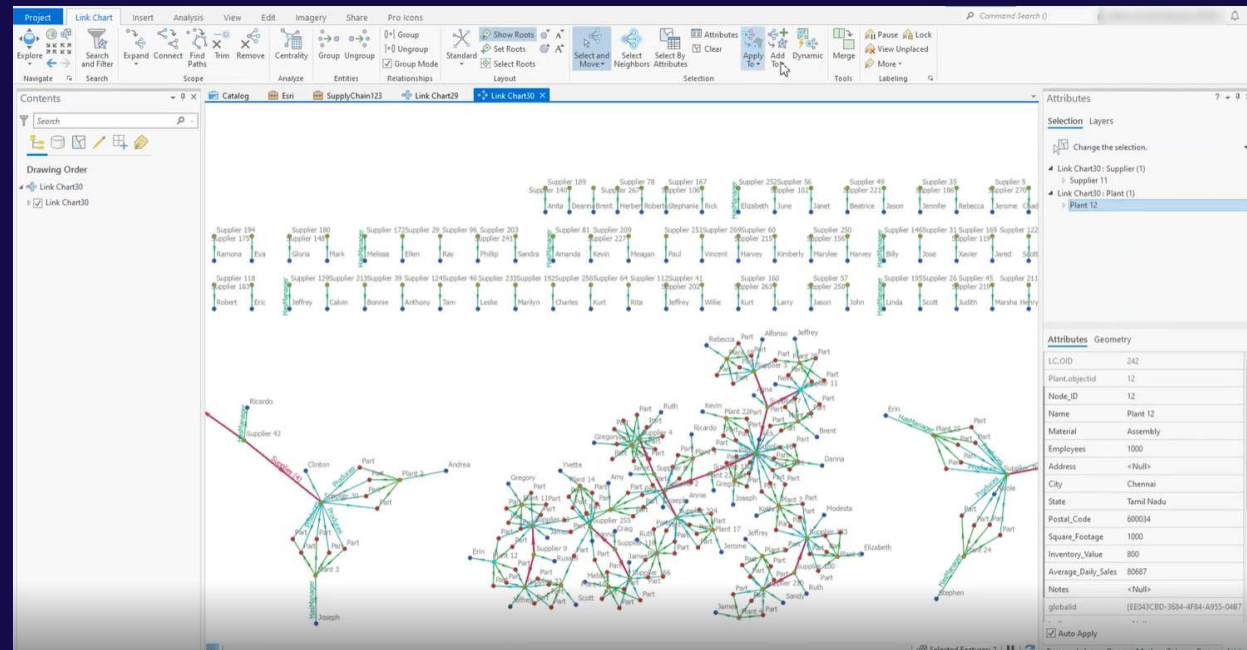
Project Link Chart Insert Analysis View Edit Imagery Share Pro Icons

Command Search ()

Explore Search and Filter Expand Connect Find Paths Trim Remove Centrality Group Ungroup Group Ungroup Group Mode Standard Show Roots Set Roots Select Roots Select and Move Select Neighbors Select By Attributes Attributes Clear Apply To Add To Dynamic Merge Pause Lock View Unplaced More

Navigate Search Scope Analyze Entities Relationships Layout Selection Tools Labeling

Contents

Search

Drawing Order

Link Chart30

Link Chart30

Catalog Esri SupplyChain123 Link Chart29 Link Chart30

Supplier 189 Supplier 140 Supplier 78 Supplier 267 Supplier 167 Supplier 100 Supplier 252 Supplier 56 Supplier 102 Supplier 49 Supplier 221 Supplier 35 Supplier 186 Supplier 5 Supplier 270

Anita Deanna Brent Herbert Roberta Stephanie Rick Elizabeth June Janet Beatrice Jason Jennifer Rebecca Jerome Chad

Supplier 194 Supplier 175 Supplier 180 Supplier 148 Supplier 172 Supplier 29 Supplier 96 Supplier 203 Supplier 241 Supplier 81 Supplier 209 Supplier 227 Supplier 251 Supplier 269 Supplier 60 Supplier 219 Supplier 250 Supplier 158 Supplier 146 Supplier 31 Supplier 169 Supplier 115 Supplier 122

Ramona Eva Gloria Mark Melissa Ellen Ray Phillip Sandra Amanda Kevin Meagan Paul Vincent Harvey Kimberly Marylee Harvey Billy Jose Xavier Jared Scott

Supplier 118 Supplier 183 Supplier 129 Supplier 213 Supplier 39 Supplier 124 Supplier 40 Supplier 233 Supplier 192 Supplier 256 Supplier 64 Supplier 112 Supplier 41 Supplier 222 Supplier 160 Supplier 263 Supplier 57 Supplier 258 Supplier 195 Supplier 26 Supplier 45 Supplier 219 Supplier 211

Robert Eric Jeffrey Calvin Bonnie Anthony Tam Leslie Marilyn Charles Kurt Rita Jeffrey Willie Kurt Larry Jason John Linda Scott Judith Marsha Henry

Ricardo Supplier 42 Clinton Plant 2 Andrea Supplier 30 Part Plant 3 Joseph Gregory Yvette Erin Plant 14 Supplier 253 Supplier 9 Scott Plant 17 Jerome Jeffrey Modesta Elizabeth Plant 22 Kevin Ruth Gregory Ricardo Rebecca Alfonso Jeffrey Brent Danna Joseph Annie Amy Erin Plant 24 Stephen Part

Attributes

Selection Layers

Change the selection.

Link Chart30 : Supplier (1)
Supplier 11
Link Chart30 : Plant (1)
Plant 12

Attributes Geometry

| | |
|---|---|
| LC.OID | 242 |
| Plant.objectid | 12 |
| Node_ID | 12 |
| Name | Plant 12 |
| Material | Assembly |
| Employees | 1000 |
| Address | <Null> |
| City | Chennai |
| State | Tamil Nadu |
| Postal_Code | 600034 |
| Square_Footage | 1000 |
| Inventory_Value | 800 |
| Average_Daily_Sales | 80687 |
| Notes | <Null> |
| globalid | {EE043CBD-3684-4F84-A955-0487 |

Auto Apply

Selected Features: 2